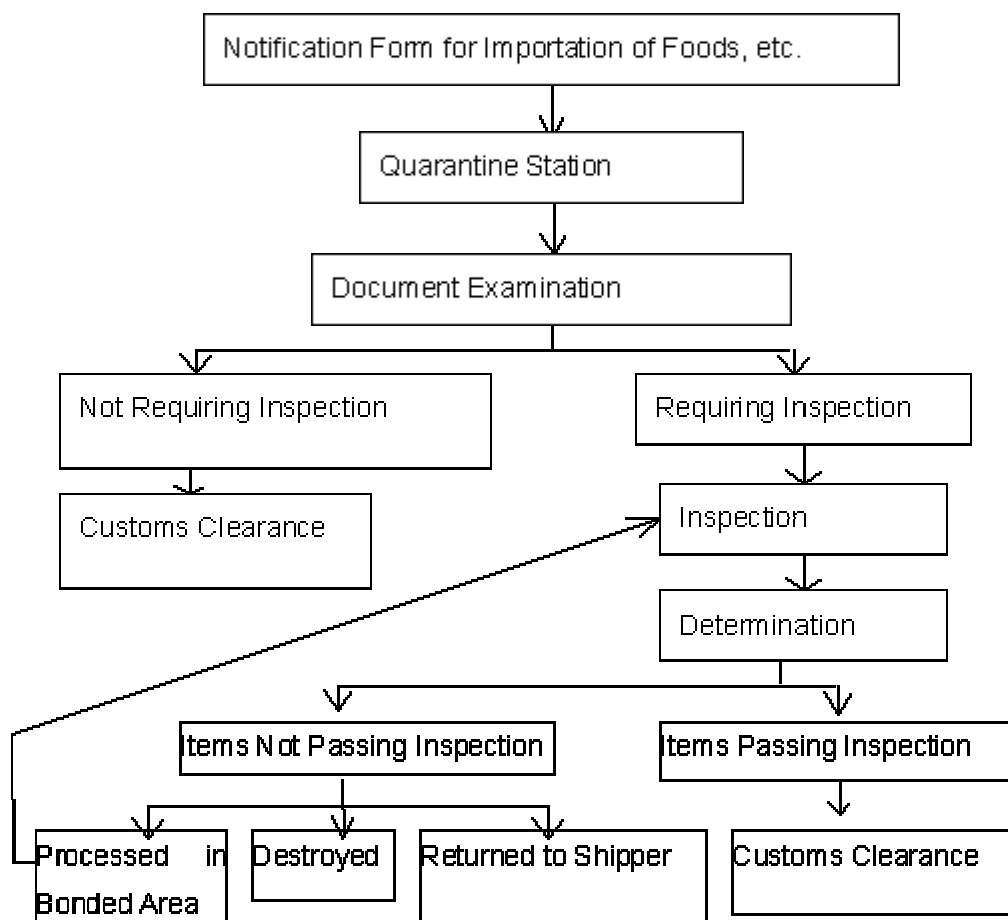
Notification Form for Importation of Foods, etc.

Quarantine Station

Document Examination

Not Requiring Inspection

Customs Clearance

Requiring Inspection

Inspection

Determination

Items Not Passing Inspection

Items Passing Inspection

Processed in Bonded Area

Destroyed

Returned to Shipper

Customs Clearance